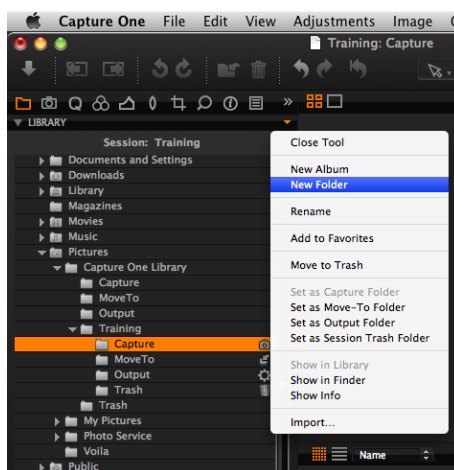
Capture One File Edit View Adjustments Image

Training: Capture

LIBRARY

Session: Training

Documents and Settings
Downloads
Library
Magazines
Movies
Music
Pictures
Capture One Library
Capture
MoveTo
Output
Training
Capture
MoveTo
Output
Trash
Trash
My Pictures
Photo Service
Voila
Public

Close Tool

New Album
New Folder

Rename

Add to Favorites

Move to Trash

Set as Capture Folder
Set as Move-To Folder
Set as Output Folder
Set as Session Trash Folder

Show in Library
Show in Finder
Show Info

Import...

Name